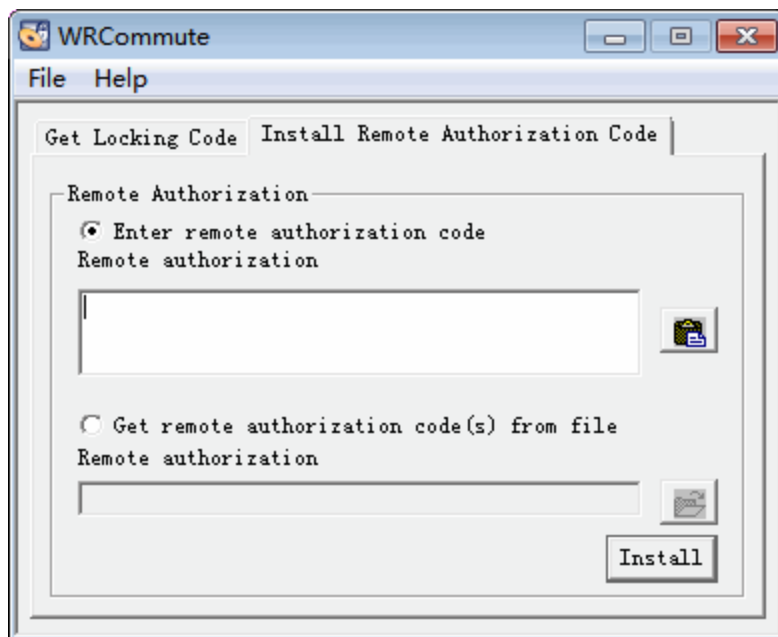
WRCommute

File Help

Get Locking Code

Install Remote Authorization Code

Remote Authorization

Enter remote authorization code

Remote authorization

Get remote authorization code(s) from file

Remote authorization

Install